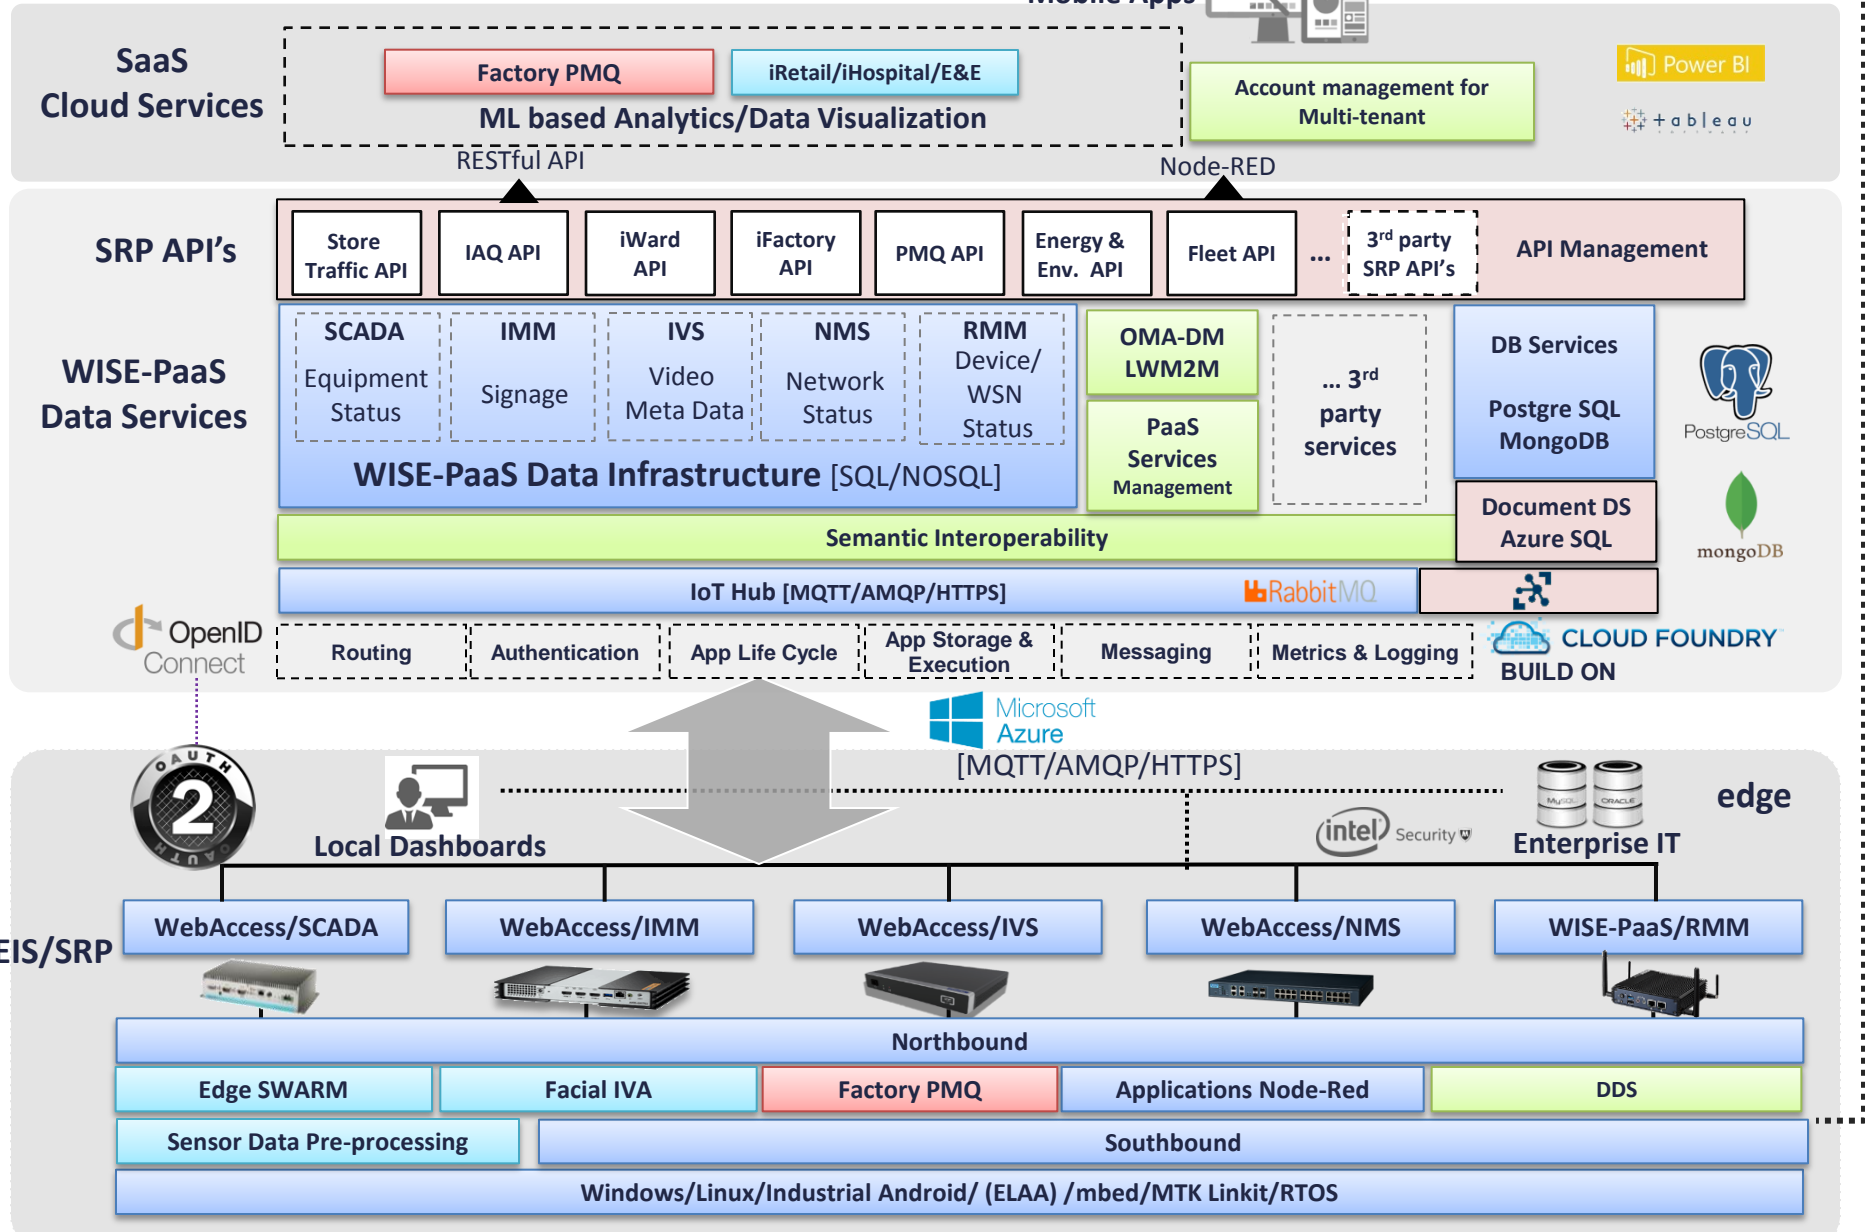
Mobile Apps

SaaS Cloud Services

Factory PMQ
iRetail/iHospital/E&E
ML based Analytics/Data Visualization

Account management for Multi-tenant

Power BI
+ a b l e a u

RESTful API
Node-RED

SRP API's

Store Traffic API
IAQ API
iWard API
iFactory API
PMQ API
Energy & Env. API
Fleet API
...
3$^{rd}$ party SRP API's
API Management

WISE-PaaS Data Services

SCADA
Equipment Status
IMM
Signage
IVS
Video Meta Data
NMS
Network Status
RMM
Device/ WSN Status
WISE-PaaS Data Infrastructure [SQL/NOSQL]

OMA-DM LWM2M
PaaS Services Management
... 3$^{rd}$ party services
DB Services
Postgre SQL MongoDB
Document DS Azure SQL

PostgreSQL
mongoDB

Semantic Interoperability
IoT Hub [MQTT/AMQP/HTTPS]
RabbitMQ

OpenID Connect

Routing
Authentication
App Life Cycle
App Storage & Execution
Messaging
Metrics & Logging

CLOUD FOUNDRY
BUILD ON

Microsoft Azure
[MQTT/AMQP/HTTPS]

OAUTH 2 OAUTH

Local Dashboards

intel Security
Enterprise IT
edge

EIS/SRP

WebAccess/SCADA
WebAccess/IMM
WebAccess/IVS
WebAccess/NMS
WISE-PaaS/RMM

Northbound
Edge SWARM
Facial IVA
Factory PMQ
Applications Node-Red
DDS
Sensor Data Pre-processing
Southbound
Windows/Linux/Industrial Android/ (ELAA) /mbed/MTK Linkit/RTOS